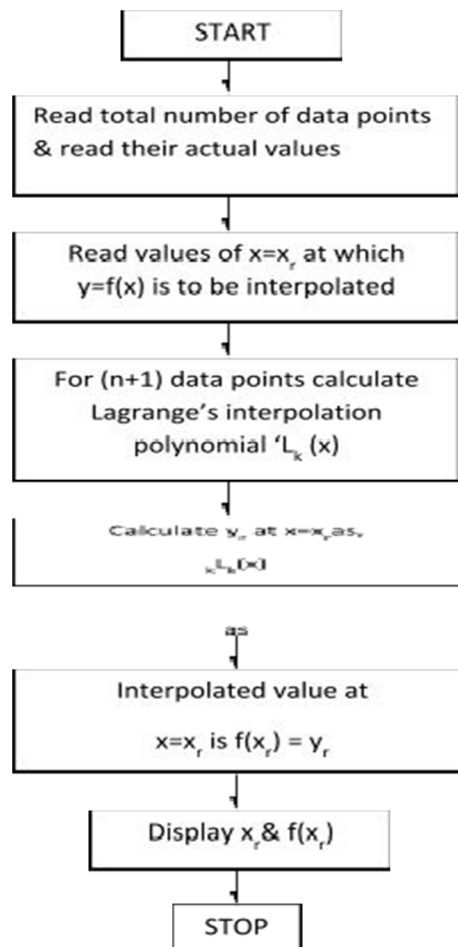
START

Read total number of data points & read their actual values

Read values of $x=x_r$ at which $y=f(x)$ is to be interpolated

For (n+1) data points calculate Lagrange's interpolation polynomial '$L_k$ (x)

Calculate $y_r$ at $x=x_r$as, $_kL_k(x)$

as

Interpolated value at

$x=x_r$ is $f(x_r) = y_r$

Display $x_r$& $f(x_r)$

STOP